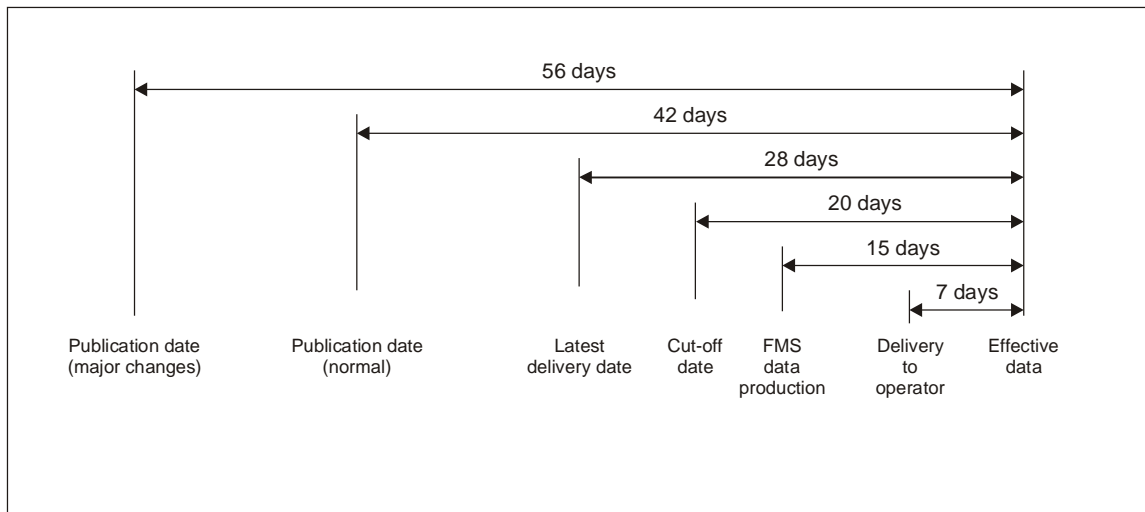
56 days

42 days

28 days

20 days

15 days

7 days

Publication date (major changes)

Publication date (normal)

Latest delivery date

Cut-off date

FMS data production

Delivery to operator

Effective data